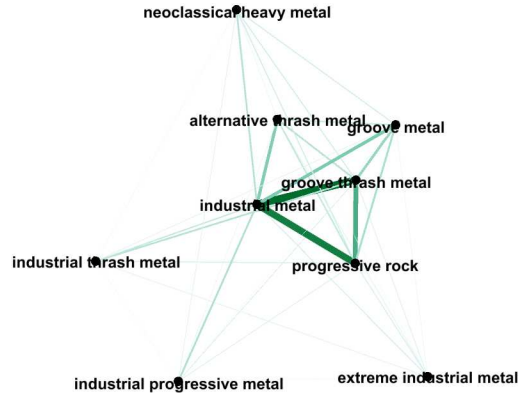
neoclassical heavy metal

alternative thrash metal

groove metal

groove thrash metal

industrial metal

industrial thrash metal

progressive rock

industrial progressive metal

extreme industrial metal